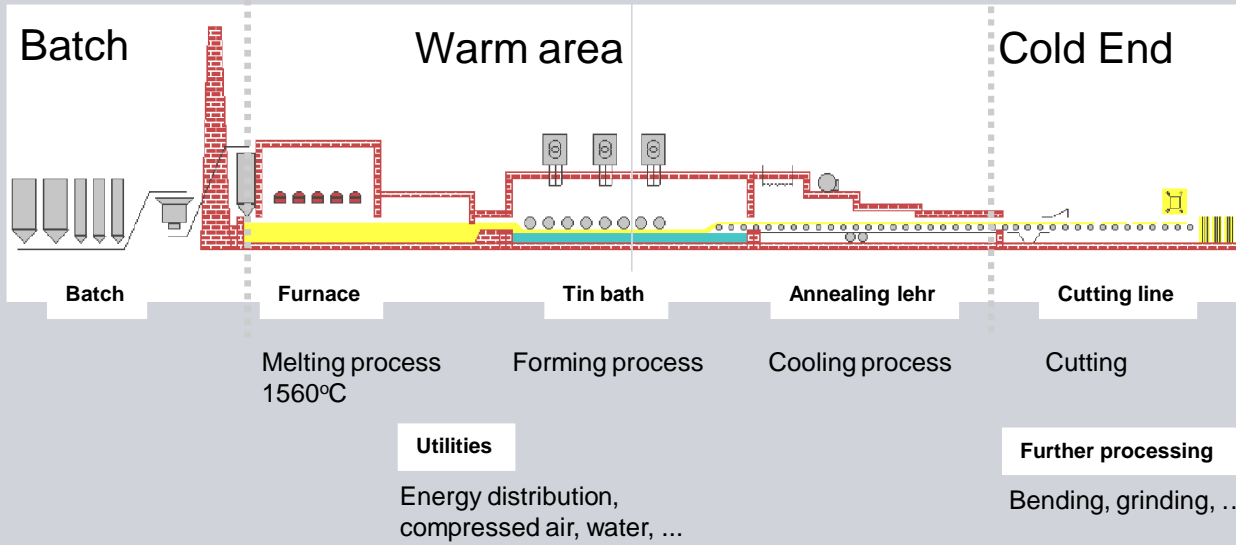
Batch

Warm area

Cold End

Batch

Furnace

Tin bath

Annealing lehr

Cutting line

Melting process 1560$^{o}$C

Forming process

Cooling process

Cutting

Utilities

Energy distribution, compressed air, water, ...

Further processing

Bending, grinding, ...